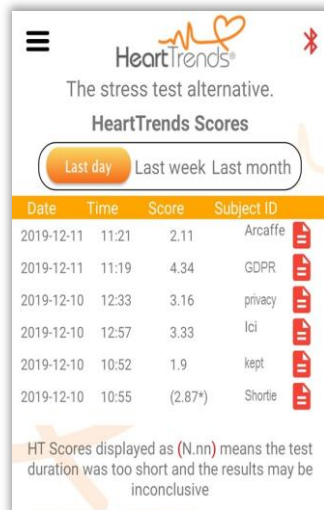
HeartTrends®

The stress test alternative.

HeartTrends Scores

Last day Last week Last month

| Date | Time | Score | Subject ID |
|---|---|---|---|
| 2019-12-11 | 11:21 | 2.11 | Arcaffe |
| 2019-12-11 | 11:19 | 4.34 | GDPR |
| 2019-12-10 | 12:33 | 3.16 | privacy |
| 2019-12-10 | 12:57 | 3.33 | Ici |
| 2019-12-10 | 10:52 | 1.9 | kept |
| 2019-12-10 | 10:55 | (2.87*) | Shortie |

HT Scores displayed as (N.nn) means the test duration was too short and the results may be inconclusive